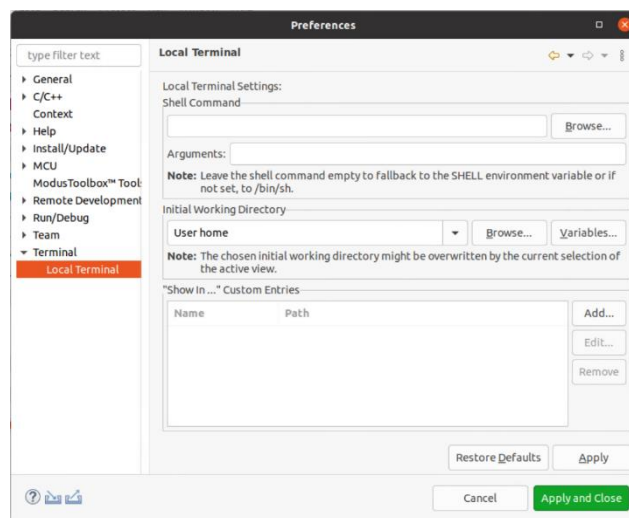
Preferences

type filter text

General
C/C++
Context
Help
Install/Update
MCU
ModusToolbox™ Tool
Remote Development
Run/Debug
Team
Terminal
Local Terminal

Local Terminal

Local Terminal Settings:

Shell Command

Browse...

Arguments:

Note: Leave the shell command empty to fallback to the SHELL environment variable or if not set, to /bin/sh.

Initial Working Directory

User home

Browse...

Variables...

Note: The chosen initial working directory might be overwritten by the current selection of the active view.

"Show In ..." Custom Entries

| Name | Path |
|---|---|

Add...

Edit...

Remove

Restore Defaults

Apply

Cancel

Apply and Close